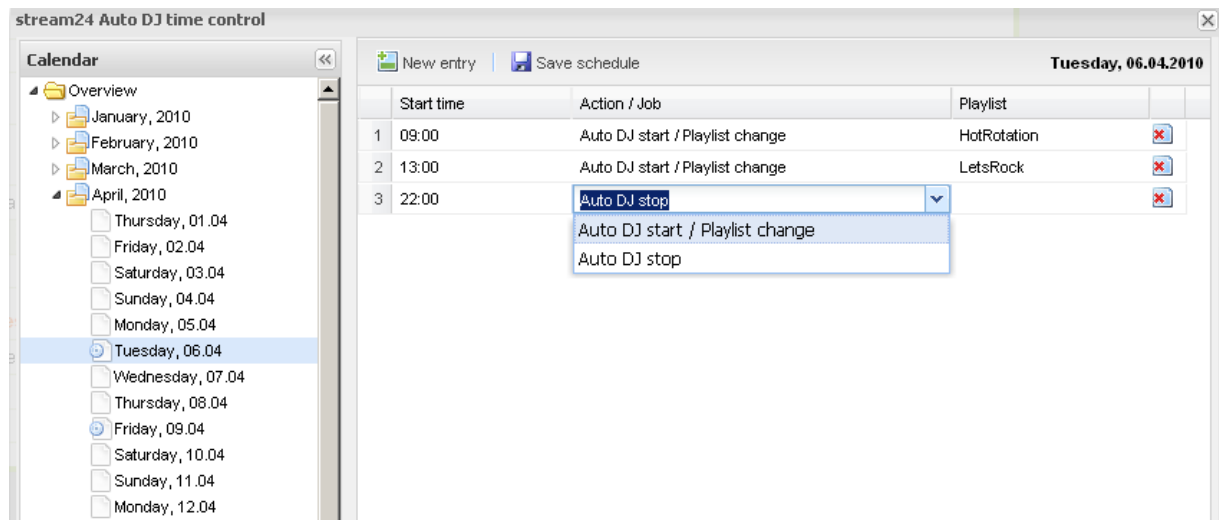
stream24 Auto DJ time control

Calendar

Overview
January, 2010
February, 2010
March, 2010
April, 2010
Thursday, 01.04
Friday, 02.04
Saturday, 03.04
Sunday, 04.04
Monday, 05.04
Tuesday, 06.04
Wednesday, 07.04
Thursday, 08.04
Friday, 09.04
Saturday, 10.04
Sunday, 11.04
Monday, 12.04

New entry | Save schedule

Tuesday, 06.04.2010

| | Start time | Action / Job | Playlist |
|---|---|---|---|
| 1 | 09:00 | Auto DJ start / Playlist change | HotRotation |
| 2 | 13:00 | Auto DJ start / Playlist change | LetsRock |
| 3 | 22:00 | Auto DJ stop | |

Auto DJ start / Playlist change
Auto DJ stop